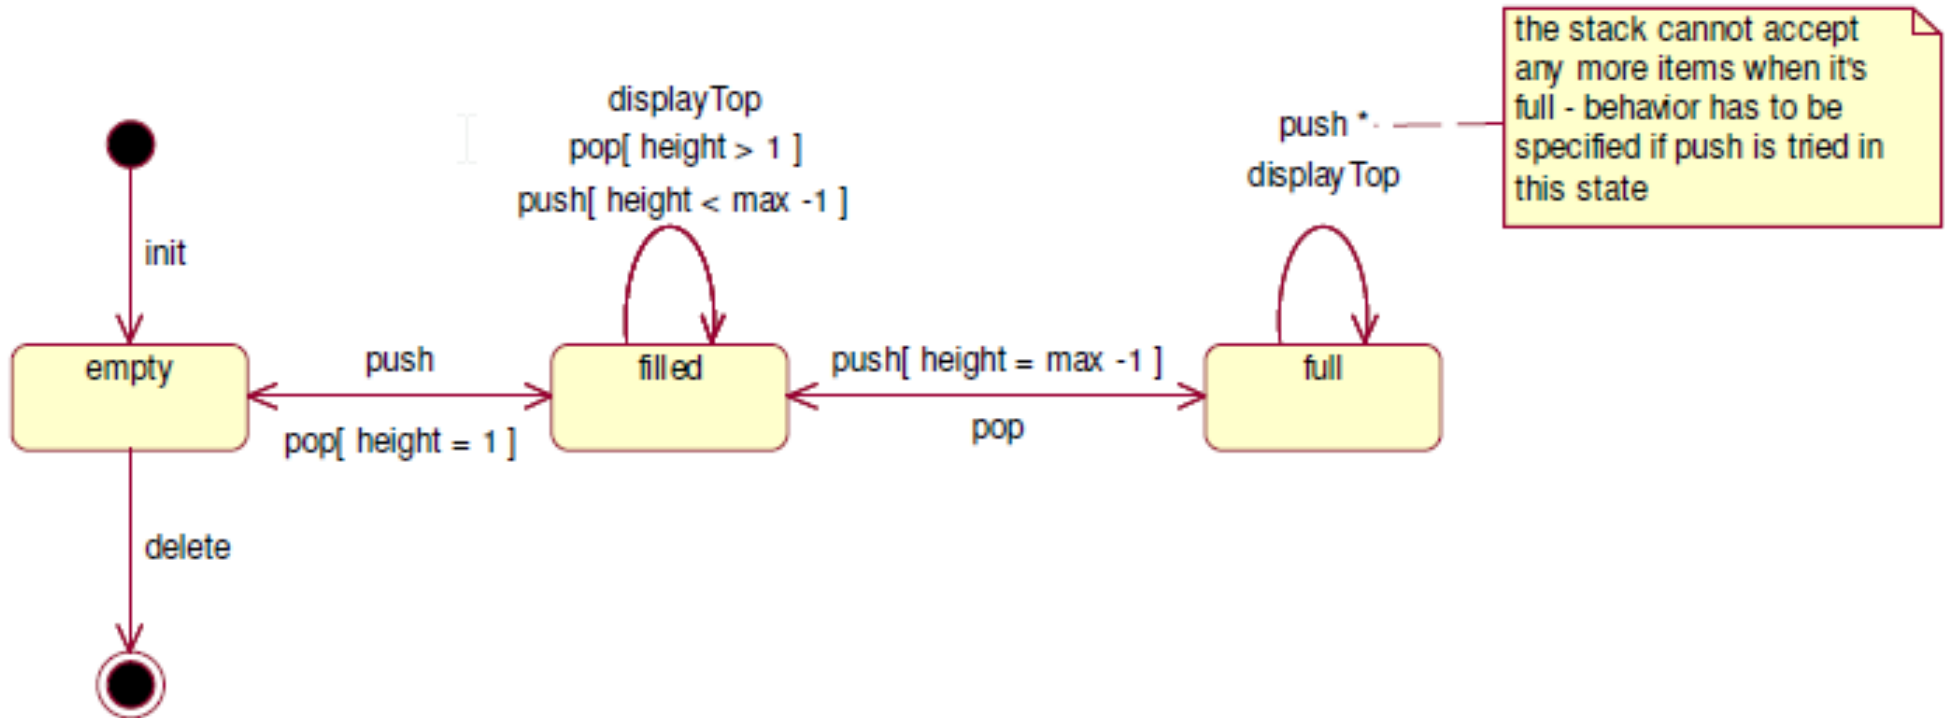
displayTop
pop[ height > 1 ]
push[ height < max -1 ]

push *
displayTop

the stack cannot accept any more items when it's full - behavior has to be specified if push is tried in this state

init

empty

push

pop[ height = 1 ]

filled

push[ height = max -1 ]

pop

full

delete